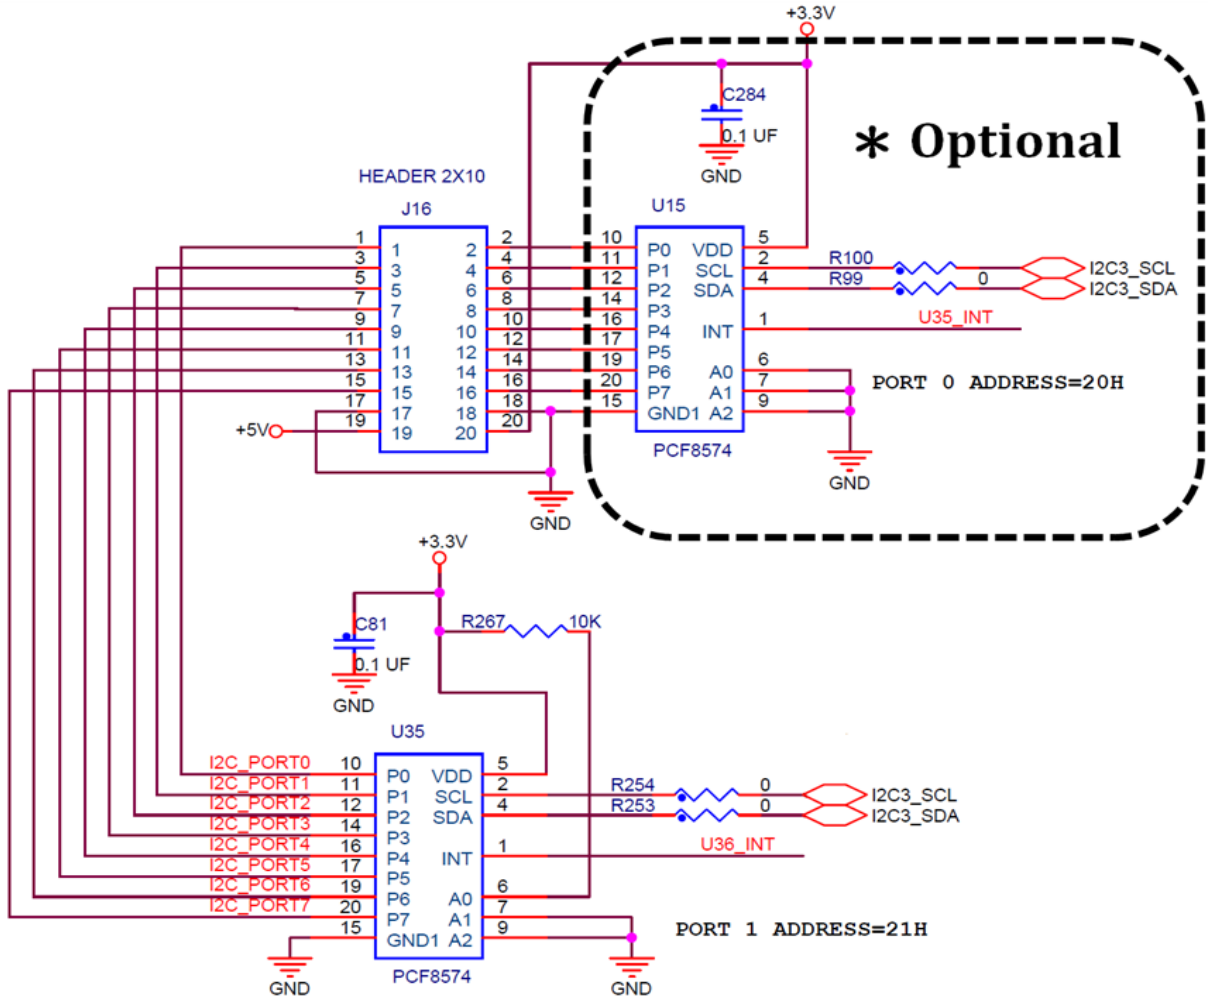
+3.3V

C284

0.1 UF

GND

* Optional

HEADER 2X10

J16

U15

1 2 3 4 5 6 7 8 9 10 11 12 13 14 15 16 17 18 19 20

1 2 3 4 5 6 7 8 9 10 11 12 13 14 15 16 17 18 19 20

+5V

10 P0 VDD 5
11 P1 SCL 2
12 P2 SDA 4
14 P3
16 P4 INT 1
17 P5
19 P6 A0 6
20 P7 A1 7
15 GND1 A2 9

PCF8574

R100

R99

0

I2C3_SCL

I2C3_SDA

U35_INT

PORT 0 ADDRESS=20H

GND

GND

+3.3V

C81

0.1 UF

GND

R267

10K

U35

I2C_PORT0 10 P0 VDD 5
I2C_PORT1 11 P1 SCL 2
I2C_PORT2 12 P2 SDA 4
I2C_PORT3 14 P3
I2C_PORT4 16 P4 INT 1
I2C_PORT5 17 P5
I2C_PORT6 19 P6 A0 6
I2C_PORT7 20 P7 A1 7
15 GND1 A2 9

PCF8574

R254

R253

0

0

I2C3_SCL

I2C3_SDA

U36_INT

PORT 1 ADDRESS=21H

GND

GND